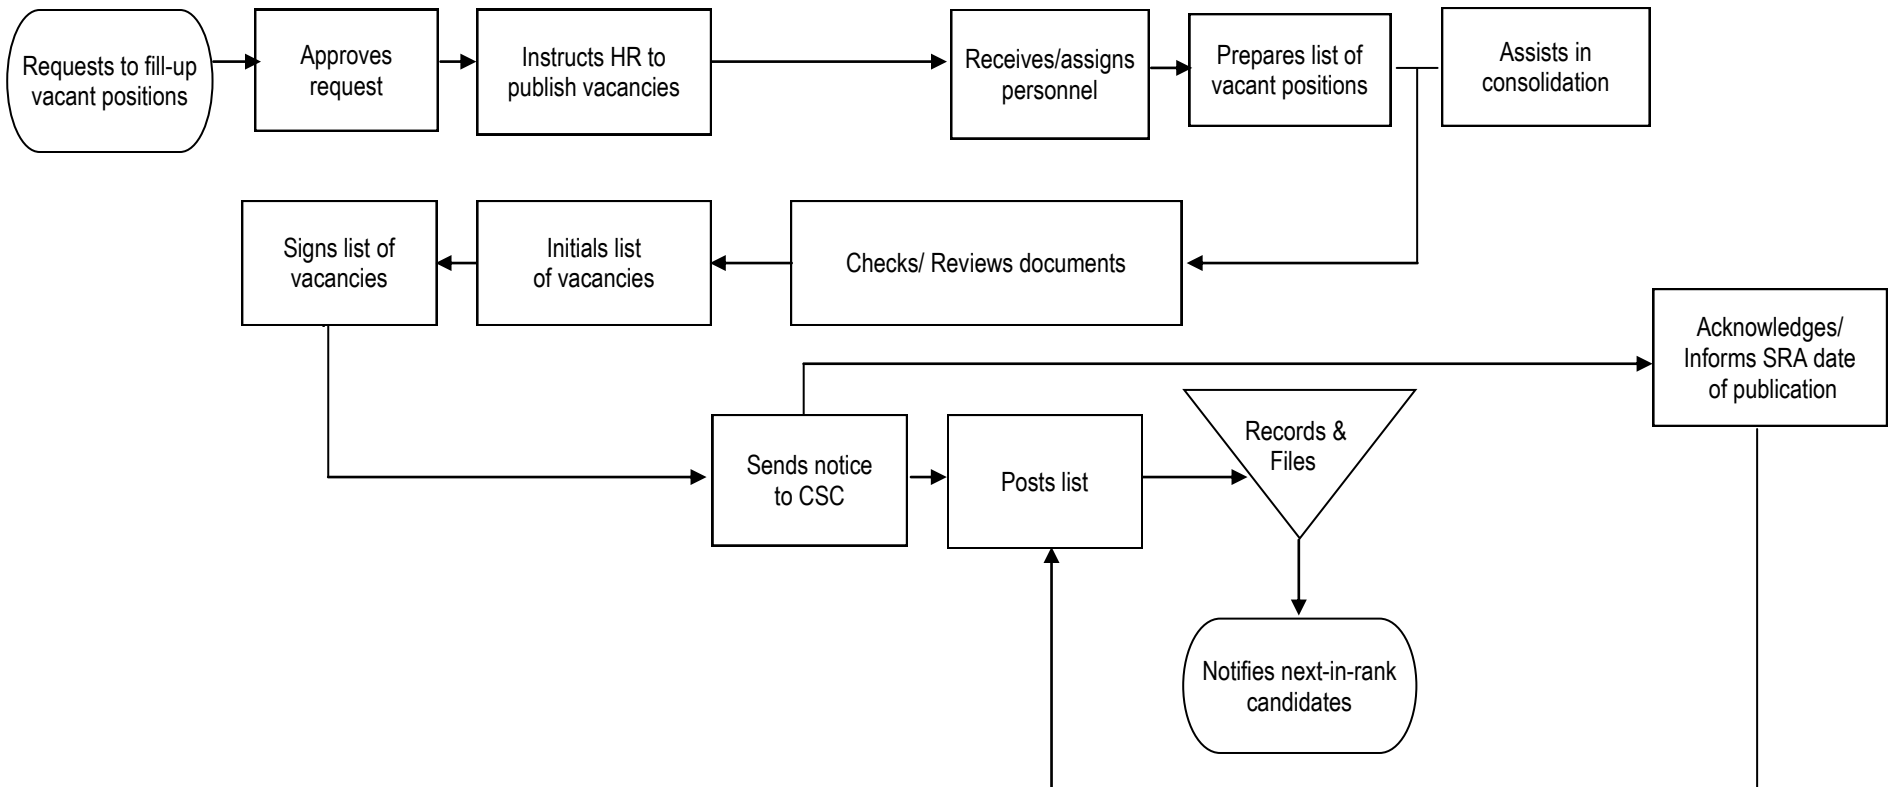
Requests to fill-up vacant positions

Approves request

Instructs HR to publish vacancies

Receives/assigns personnel

Prepares list of vacant positions

Assists in consolidation

Signs list of vacancies

Initials list of vacancies

Checks/ Reviews documents

Acknowledges/ Informs SRA date of publication

Sends notice to CSC

Posts list

Records & Files

Notifies next-in-rank candidates